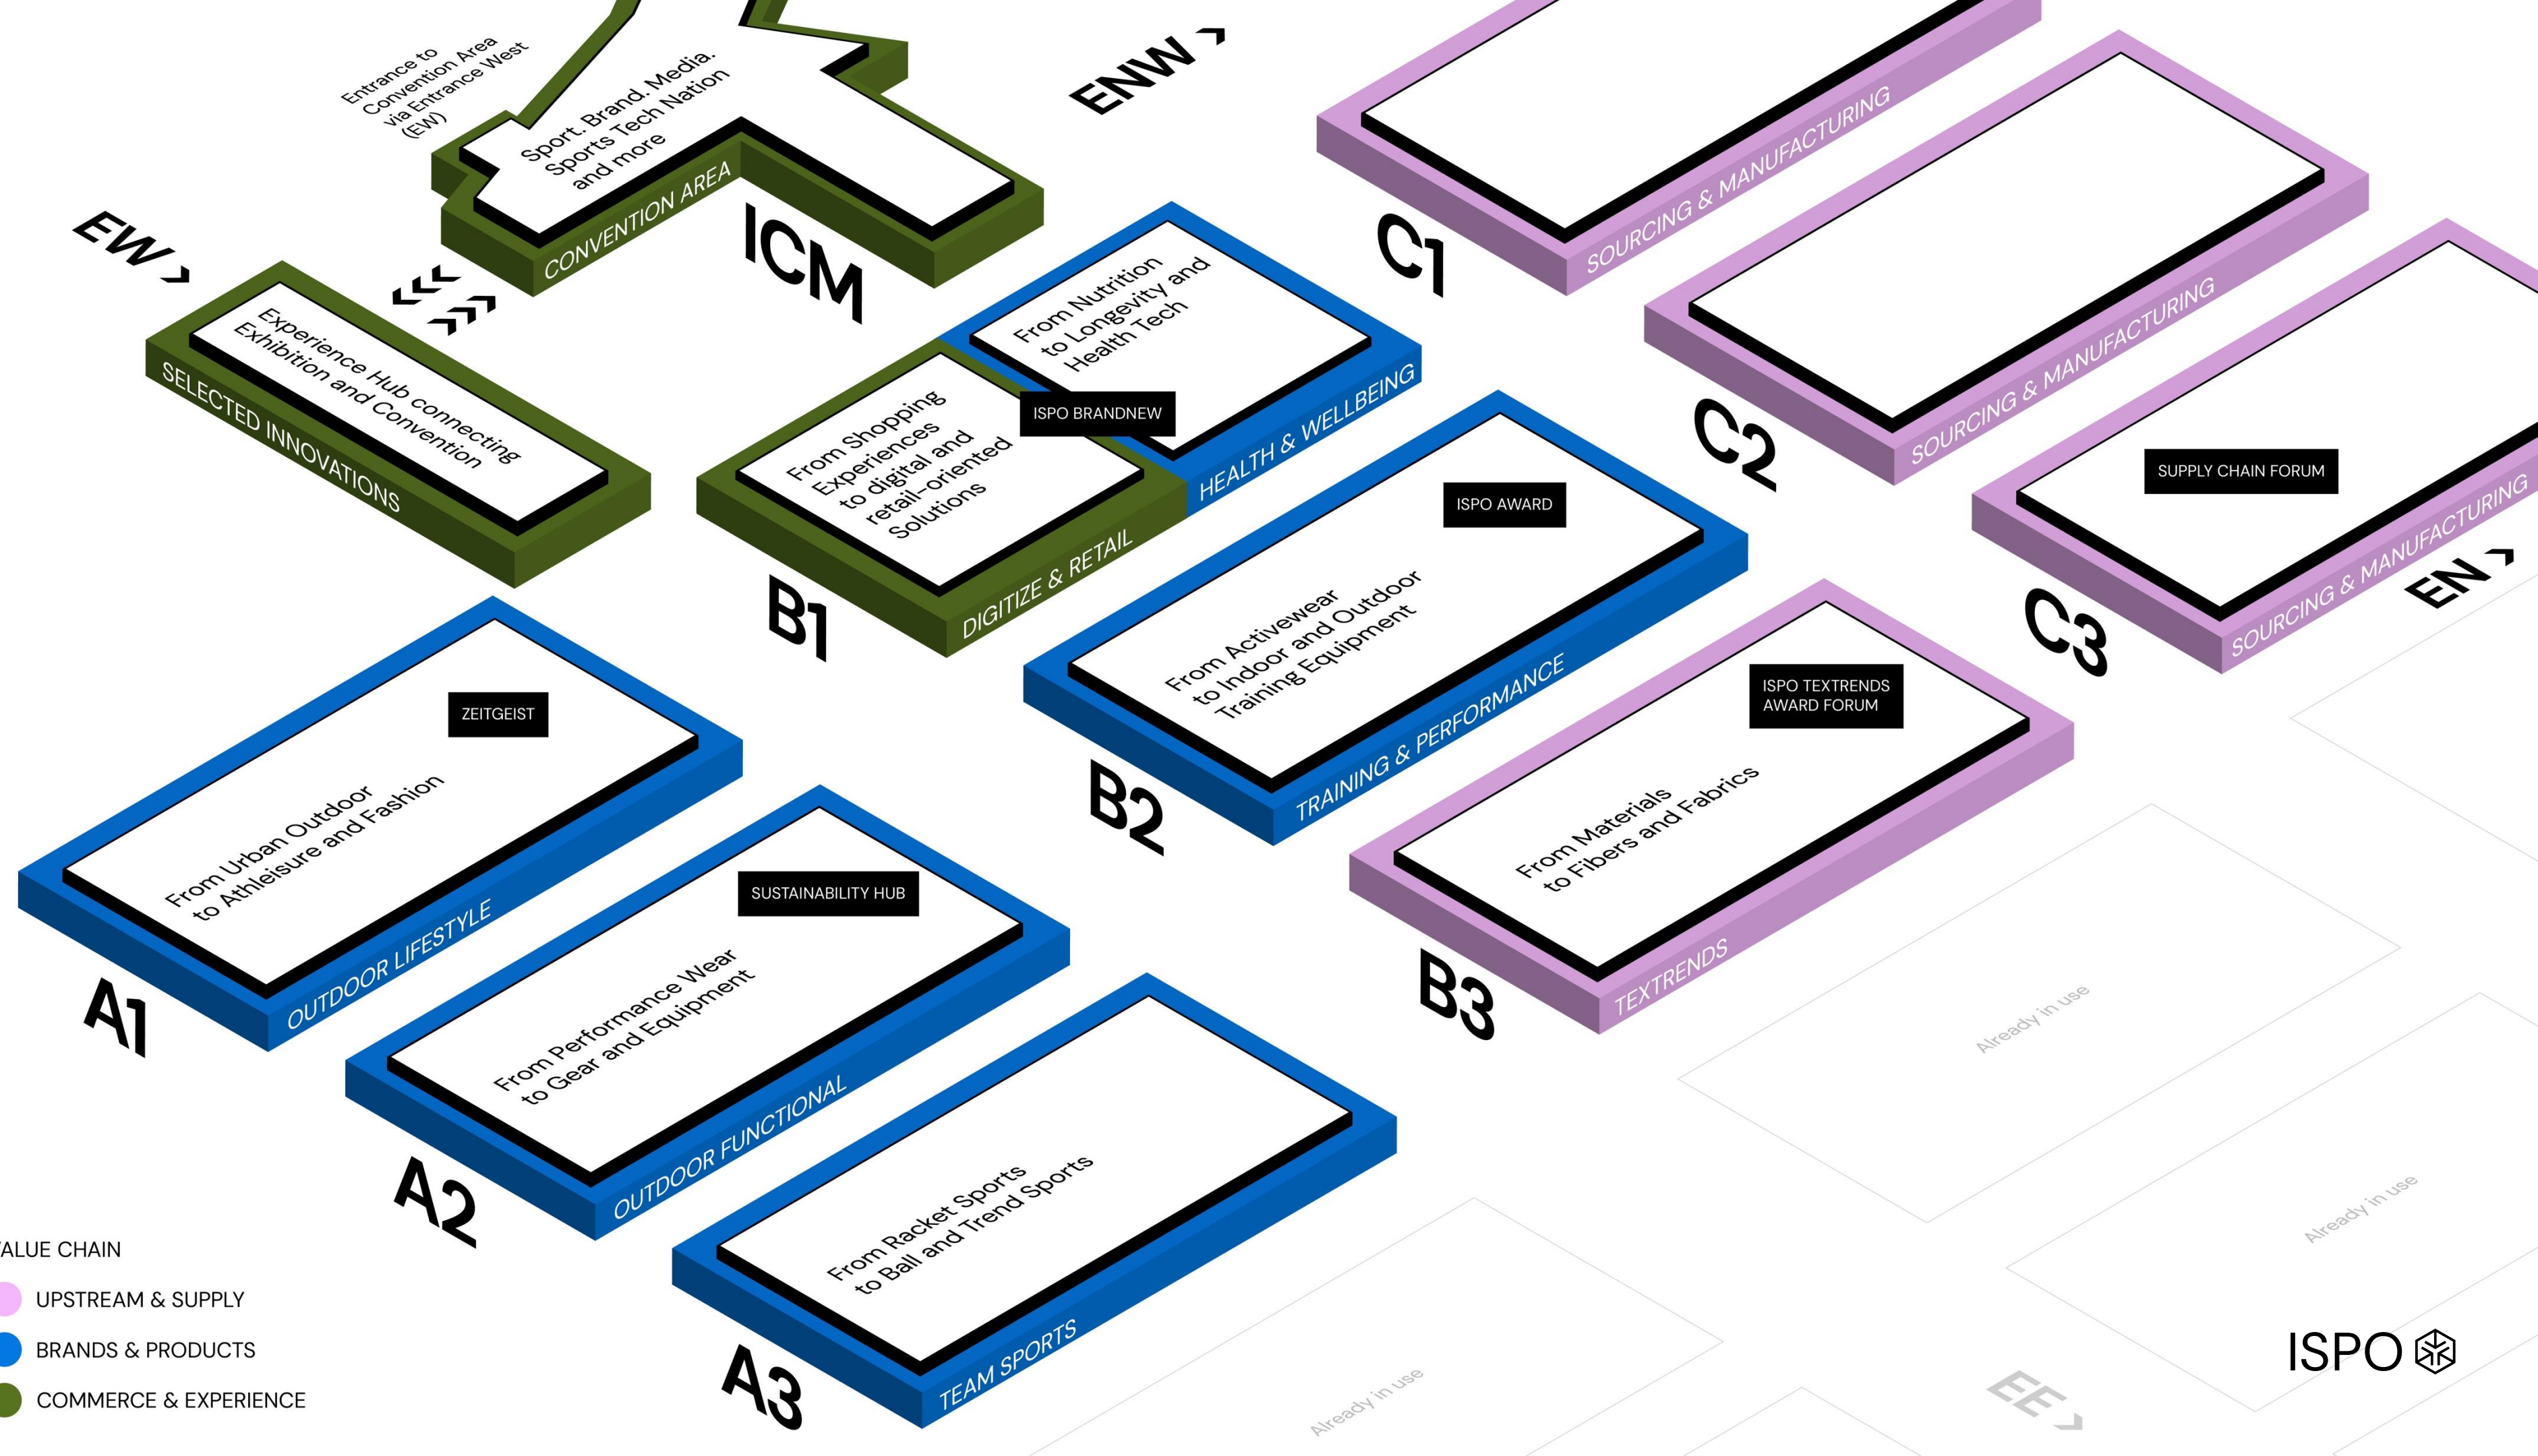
Entrance to Convention Area via Entrance West (EW)

Sport. Brand. Media. Sports Tech Nation and more

CONVENTION AREA

ICM

ENW

EW

Experience Hub connecting Exhibition and Convention

SELECTED INNOVATIONS

From Nutrition to Longevity and Health Tech

ISPO BRANDNEW

HEALTH & WELLBEING

From Shopping Experiences to digital and retail-oriented Solutions

DIGITIZE & RETAIL

B1

C1

SOURCING & MANUFACTURING

C2

SOURCING & MANUFACTURING

SUPPLY CHAIN FORUM

C3

SOURCING & MANUFACTURING

EN

ISPO AWARD

From Activewear to Indoor and Outdoor Training Equipment

TRAINING & PERFORMANCE

B2

ISPO TEXTRENDS AWARD FORUM

From Materials to Fibers and Fabrics

TEXTRENDS

B3

ZEITGEIST

From Urban Outdoor to Athleisure and Fashion

OUTDOOR LIFESTYLE

A1

SUSTAINABILITY HUB

From Performance Wear to Gear and Equipment

OUTDOOR FUNCTIONAL

A2

From Racket Sports to Ball and Trend Sports

TEAM SPORTS

A3

Already in use

Already in use

Already in use

EE

ALUE CHAIN

UPSTREAM & SUPPLY

BRANDS & PRODUCTS

COMMERCE & EXPERIENCE

ISPO